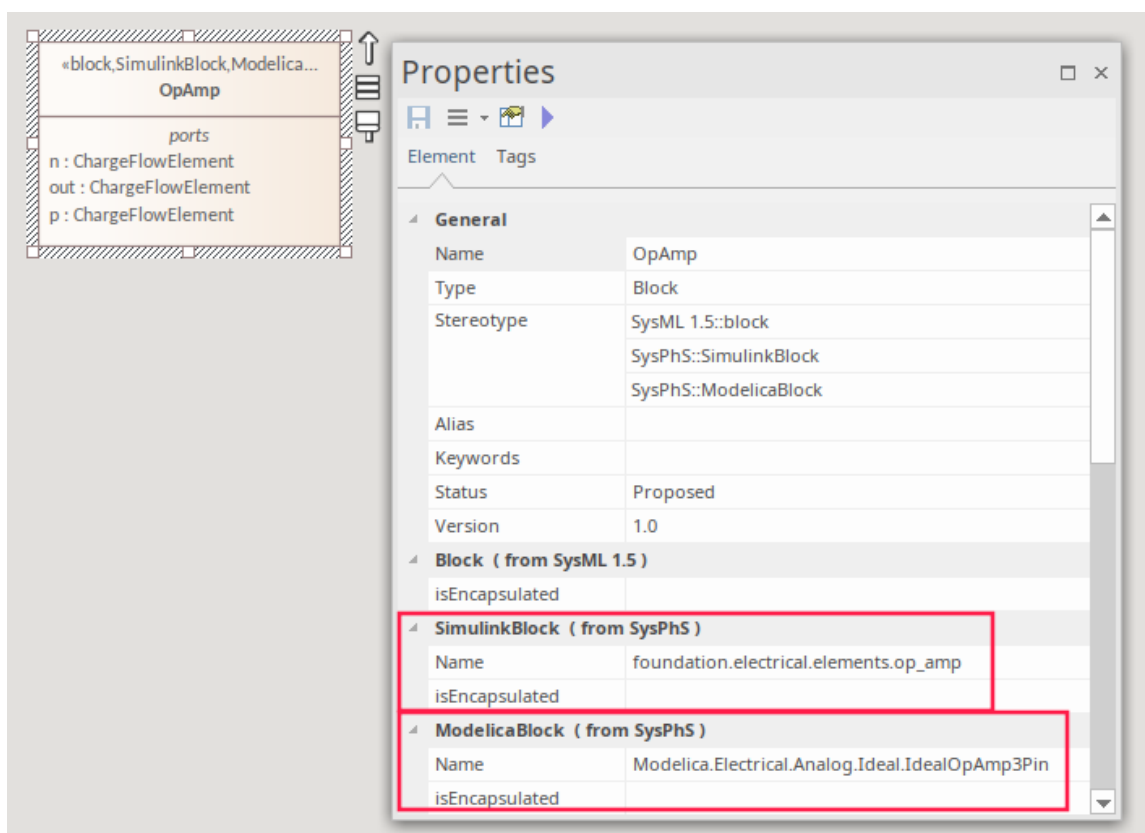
«block,SimulinkBlock,Modelica...
OpAmp

ports
n : ChargeFlowElement
out : ChargeFlowElement
p : ChargeFlowElement

Properties

Element Tags

General

| | |
|---|---|
| Name | OpAmp |
| Type | Block |
| Stereotype | SysML 1.5::block |
| | SysPhS::SimulinkBlock |
| | SysPhS::ModelicaBlock |
| Alias | |
| Keywords | |
| Status | Proposed |
| Version | 1.0 |

Block ( from SysML 1.5 )

| | |
|---|---|
| isEncapsulated | |

SimulinkBlock ( from SysPhS )

| | |
|---|---|
| Name | foundation.electrical.elements.op_amp |
| isEncapsulated | |

ModelicaBlock ( from SysPhS )

| | |
|---|---|
| Name | Modelica.Electrical.Analog.Ideal.IdealOpAmp3Pin |
| isEncapsulated | |